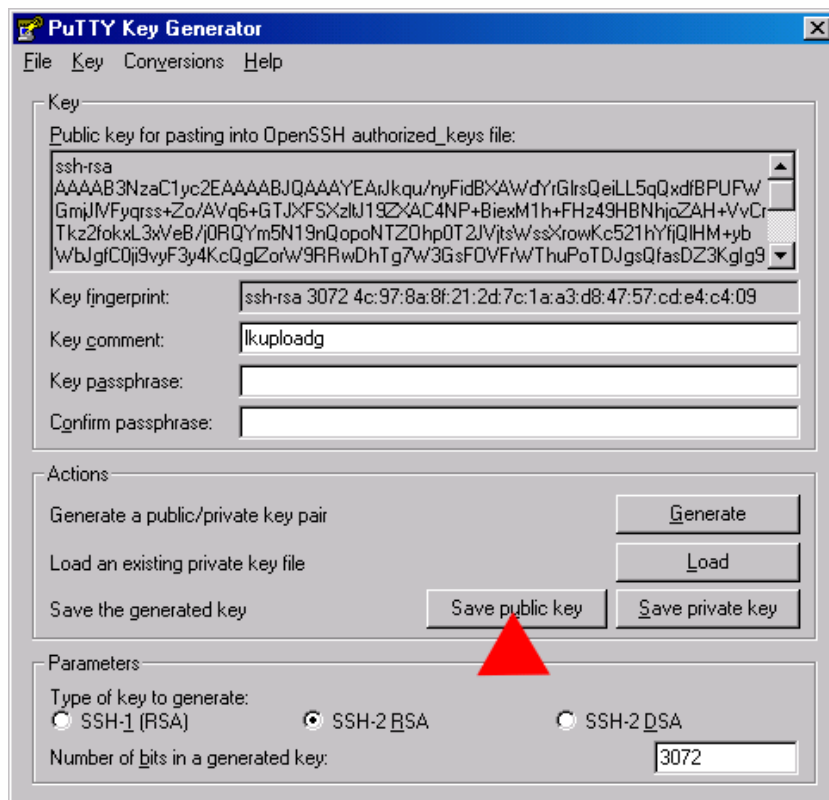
PuTTY Key Generator

File Key Conversions Help

Key

Public key for pasting into OpenSSH authorized_keys file:

ssh-rsa
AAAAB3NzaC1yc2EAAAABJQAAAYEArJkqu/nyFidBXAWdYrGlrsQeiLL5qQxdfBPUFW
GmjJlVFyqrss+Zo/AVq6+GTJXFSXzltJ19ZXAC4NP+BiexM1h+FHz49HBNhjoZAH+VvCr
Tkz2fokxL3xVeB/j0RQYm5N19nQopoNTZOhp0T2JVjtsWssXrowKc521hYfjQIHM+yb
WbJgfC0ji9vyF3y4KcQgZorW9RRwDhTg7W3GsFOVFrWThuPoTDJgsQfasDZ3Kglg9

Key fingerprint: ssh-rsa 3072 4c:97:8a:8f:21:2d:7c:1a:a3:d8:47:57:cd:e4:c4:09

Key comment: lkuploadg

Key passphrase:

Confirm passphrase:

Actions

Generate a public/private key pair Generate

Load an existing private key file Load

Save the generated key Save public key Save private key

Parameters

Type of key to generate:
SSH-1 (RSA) SSH-2 RSA SSH-2 DSA

Number of bits in a generated key: 3072